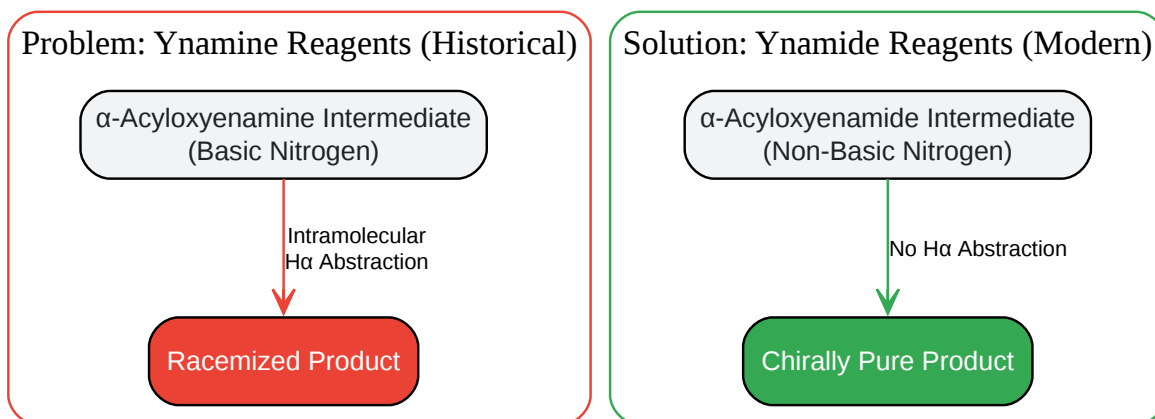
Problem: Ynamine Reagents (Historical)

α-Acyloxyenamine Intermediate (Basic Nitrogen)

Intramolecular Hα Abstraction

Racemized Product

Solution: Ynamide Reagents (Modern)

α-Acyloxyenamide Intermediate (Non-Basic Nitrogen)

No Hα Abstraction

Chirally Pure Product